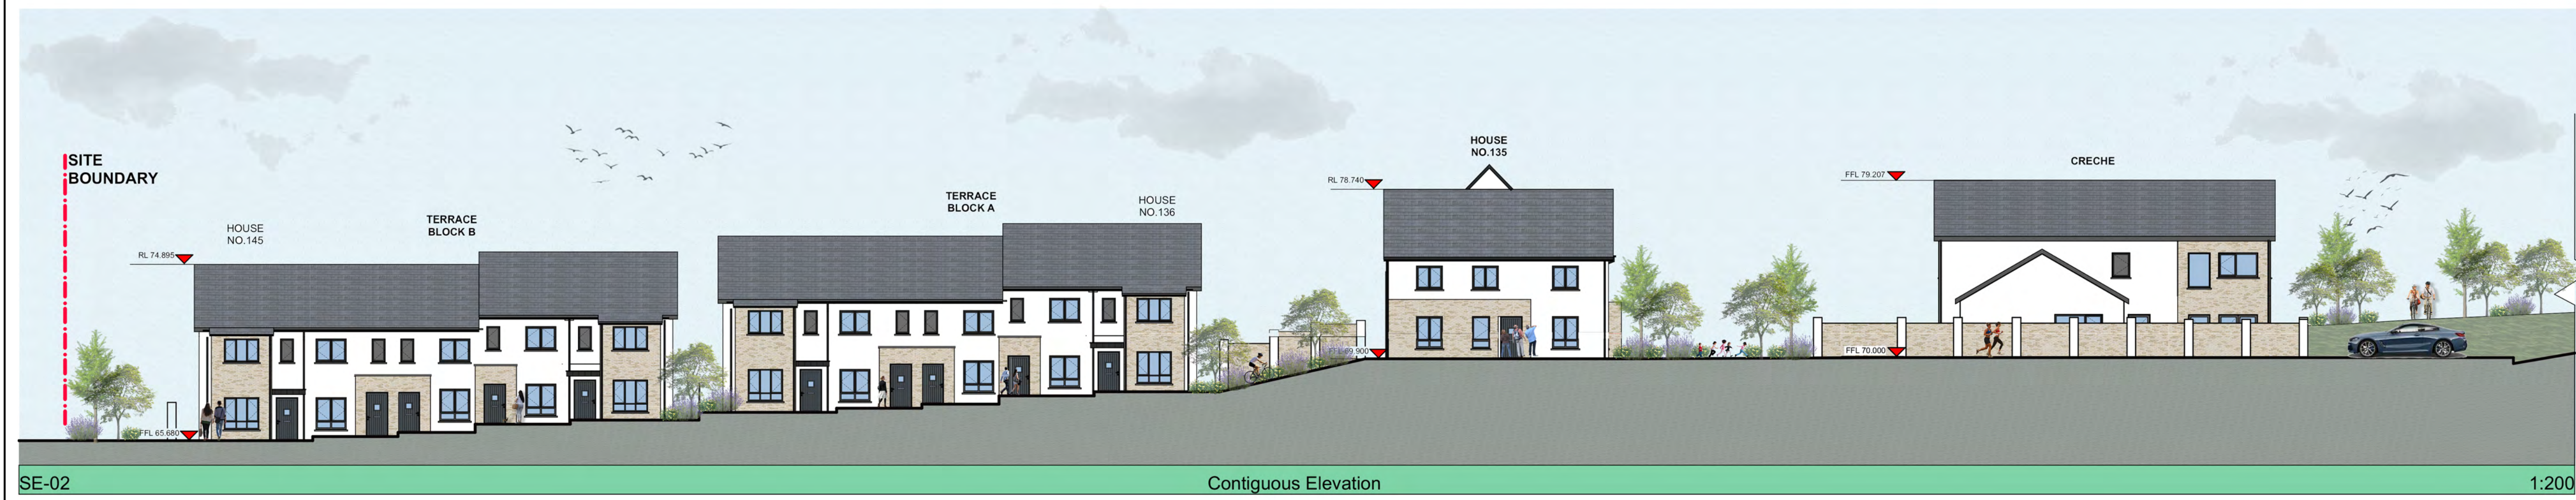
SITE BOUNDARY

HOUSE NO.145

RL 74.895

TERRACE BLOCK B

FFL 65.680

TERRACE BLOCK A

HOUSE NO.136

RL 78.740

HOUSE NO.135

FFL 69.900

FFL 79.207

CRECHE

FFL 70.000

SE-02

Contiguous Elevation

1:200